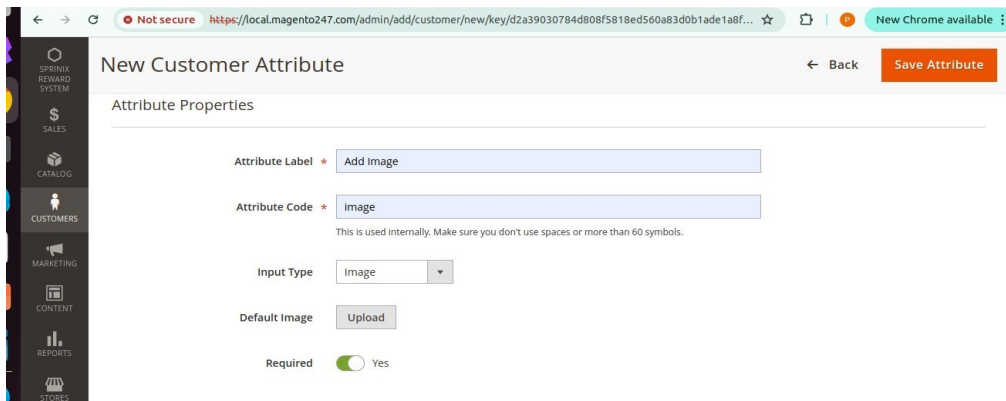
Not secure https://local.magento247.com/admin/add/customer/new/key/d2a39030784d808f5818ed560a83d0b1ade1a8f...

P

New Chrome available

SPRINIX REWARD SYSTEM

$
SALES

CATALOG

CUSTOMERS

MARKETING

CONTENT

REPORTS

STORES

New Customer Attribute

← Back

Save Attribute

Attribute Properties

Attribute Label * Add Image

Attribute Code * image

This is used internally. Make sure you don't use spaces or more than 60 symbols.

Input Type Image

Default Image Upload

Required Yes